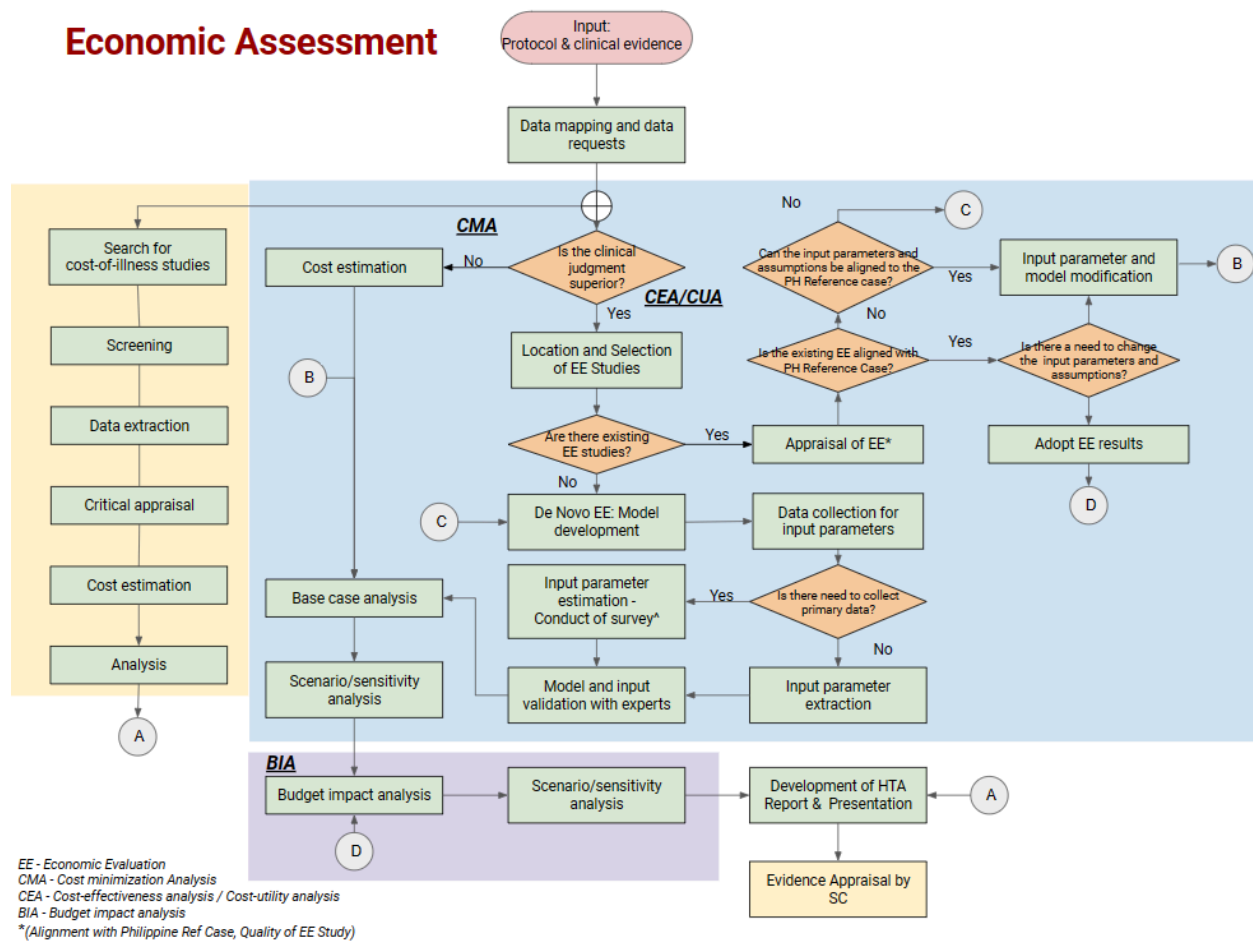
Economic Assessment

Input:
Protocol & clinical evidence

Data mapping and data requests

Search for cost-of-illness studies

Screening

Data extraction

Critical appraisal

Cost estimation

Analysis

A

CMA

Cost estimation

No

Is the clinical judgment superior?

Yes

CEA/CUA

B

Location and Selection of EE Studies

Are there existing EE studies?

Yes

No

Appraisal of EE*

No

C

Can the input parameters and assumptions be aligned to the PH Reference case?

Yes

Input parameter and model modification

B

No

Is the existing EE aligned with PH Reference Case?

Yes

Is there a need to change the input parameters and assumptions?

Adopt EE results

D

C

De Novo EE: Model development

Data collection for input parameters

Base case analysis

Input parameter estimation - Conduct of survey*

Yes

Is there need to collect primary data?

No

Scenario/sensitivity analysis

Model and input validation with experts

Input parameter extraction

BIA

Budget impact analysis

Scenario/sensitivity analysis

Development of HTA Report & Presentation

A

D

Evidence Appraisal by SC

EE - Economic Evaluation
CMA - Cost minimization Analysis
CEA - Cost-effectiveness analysis / Cost-utility analysis
BIA - Budget impact analysis
*(Alignment with Philippine Ref Case, Quality of EE Study)